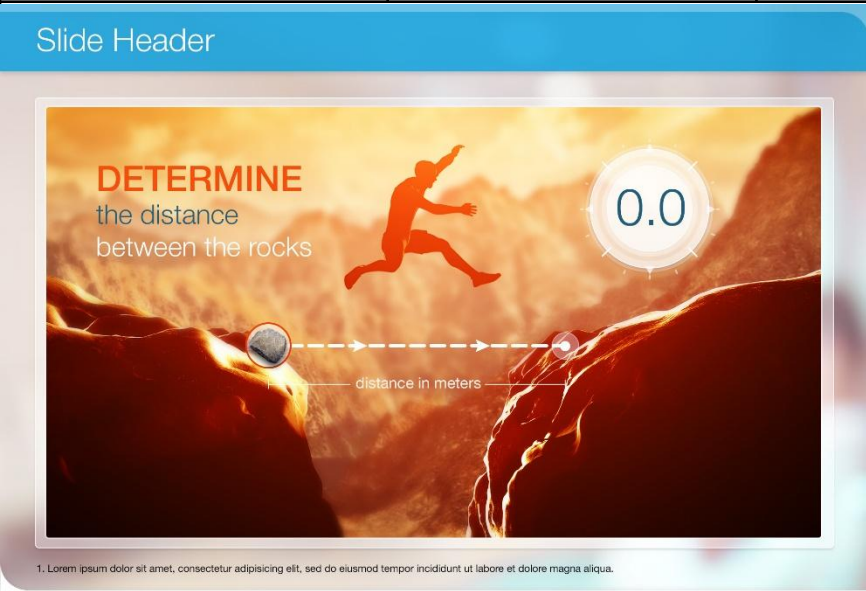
Slide Header

DETERMINE
the distance
between the rocks

0.0

distance in meters

1. Lorem ipsum dolor sit amet, consectetur adipisicing elit, sed do eiusmod tempor incididunt ut labore et dolore magna aliqua.